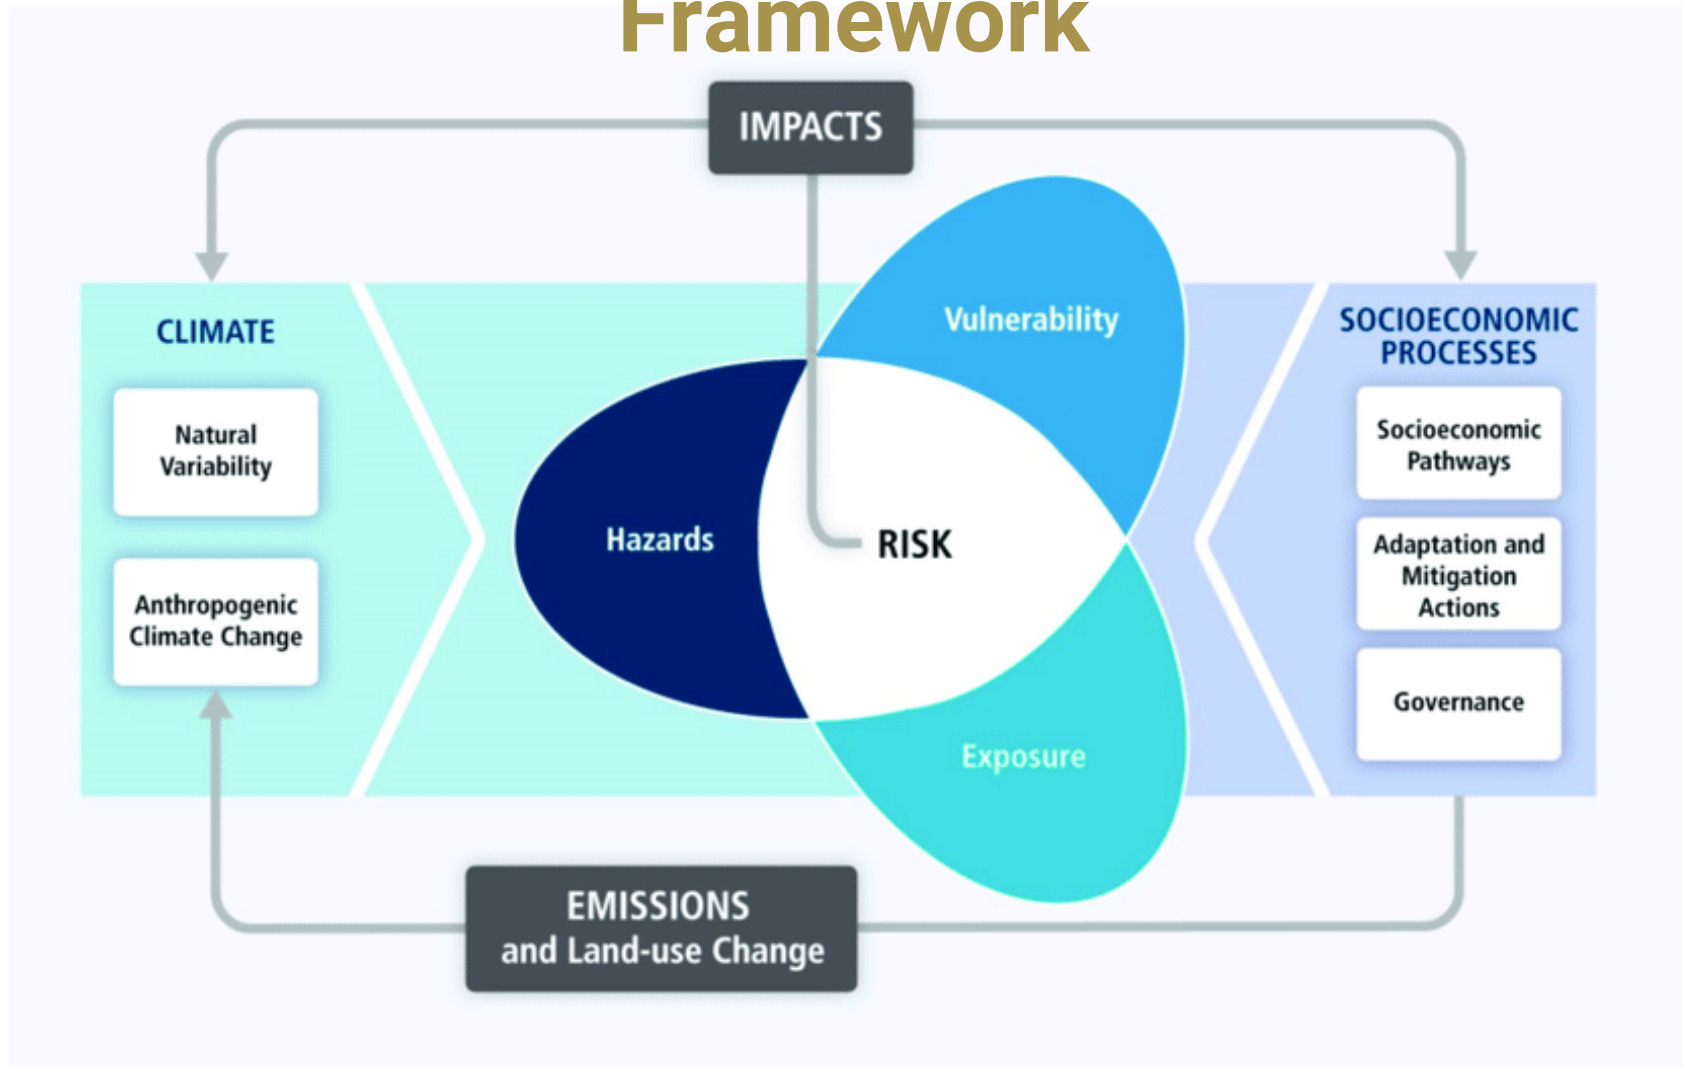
Framework

IMPACTS

CLIMATE

Natural Variability

Anthropogenic Climate Change

Vulnerability

Hazards

RISK

Exposure

SOCIOECONOMIC PROCESSES

Socioeconomic Pathways

Adaptation and Mitigation Actions

Governance

EMISSIONS and Land-use Change